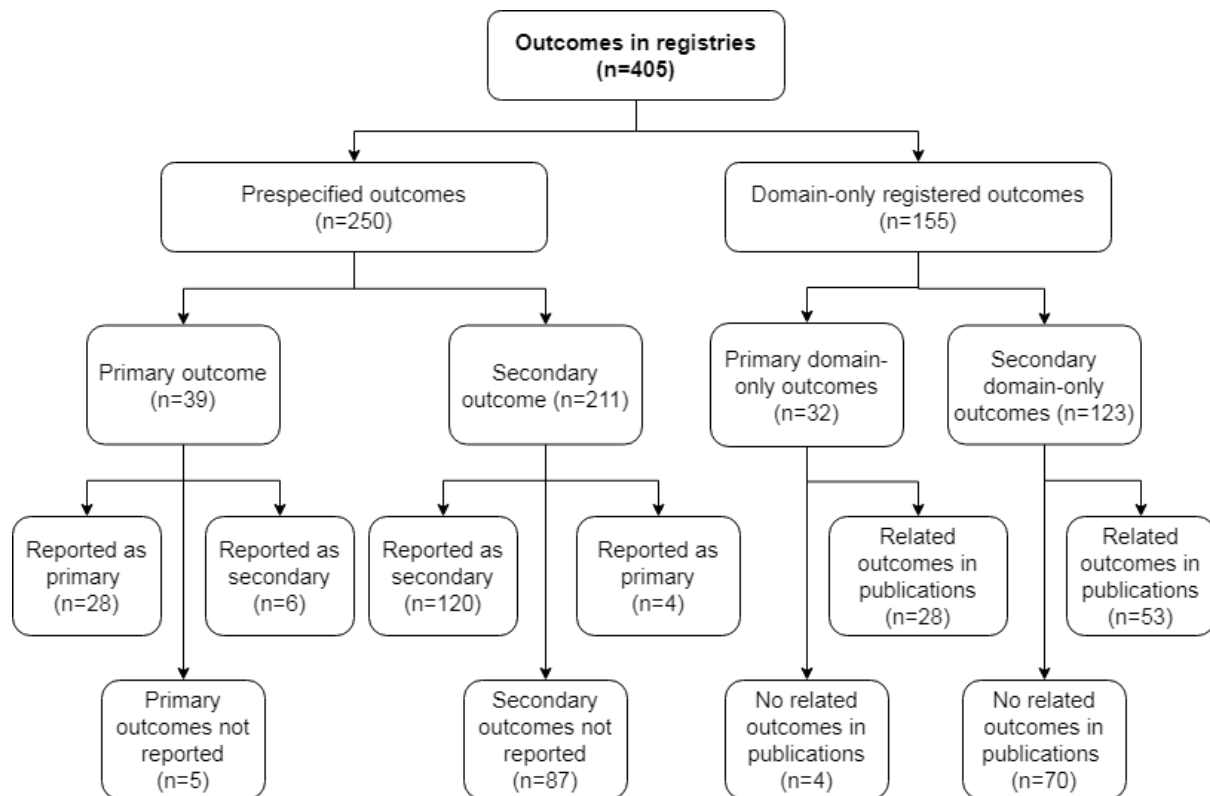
Outcomes in registries
(n=405)

Prespecified outcomes
(n=250)

Domain-only registered outcomes
(n=155)

Primary outcome
(n=39)

Secondary outcome (n=211)

Primary domain-only outcomes
(n=32)

Secondary domain-only outcomes (n=123)

Reported as primary
(n=28)

Reported as secondary
(n=6)

Reported as secondary
(n=120)

Reported as primary
(n=4)

Related outcomes in publications
(n=28)

Related outcomes in publications
(n=53)

Primary outcomes not reported
(n=5)

Secondary outcomes not reported
(n=87)

No related outcomes in publications
(n=4)

No related outcomes in publications
(n=70)